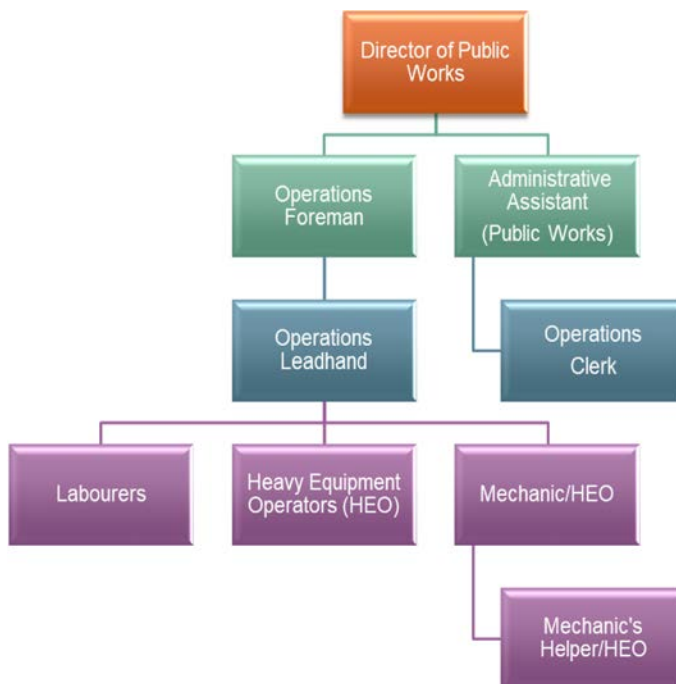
Director of Public Works

Operations Foreman

Administrative Assistant (Public Works)

Operations Leadhand

Operations Clerk

Labourers

Heavy Equipment Operators (HEO)

Mechanic/HEO

Mechanic's Helper/HEO